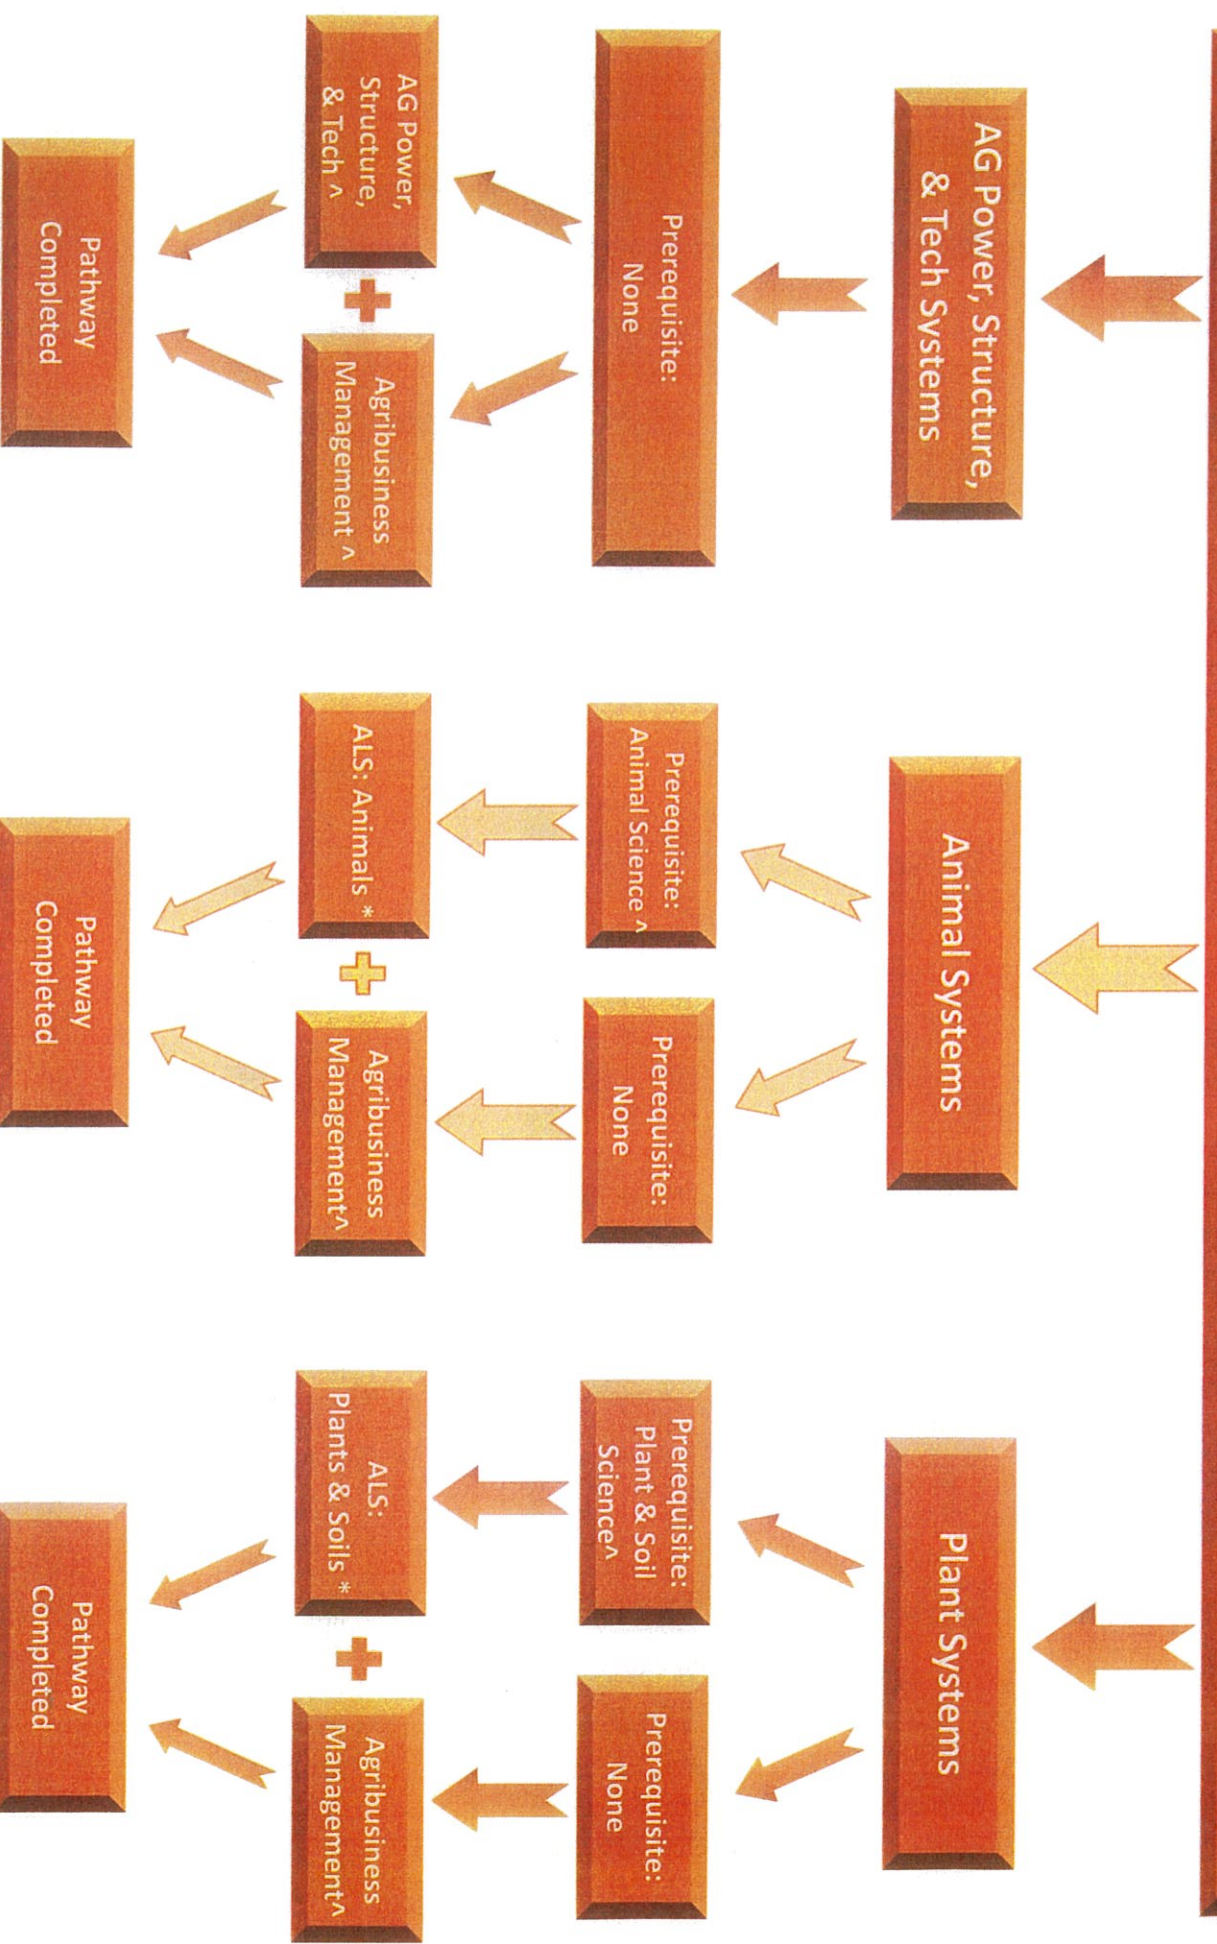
AG Power, Structure, & Tech Systems

Prerequisite: None

AG Power, Structure, & Tech ^

Agribusiness Management ^

Pathway Completed

Animal Systems

Prerequisite: Animal Science ^

Prerequisite: None

ALS: Animals *

Agribusiness Management^

Pathway Completed

Plant Systems

Prerequisite: Plant & Soil Science^

Prerequisite: None

ALS: Plants & Soils *

Agribusiness Management^

Pathway Completed